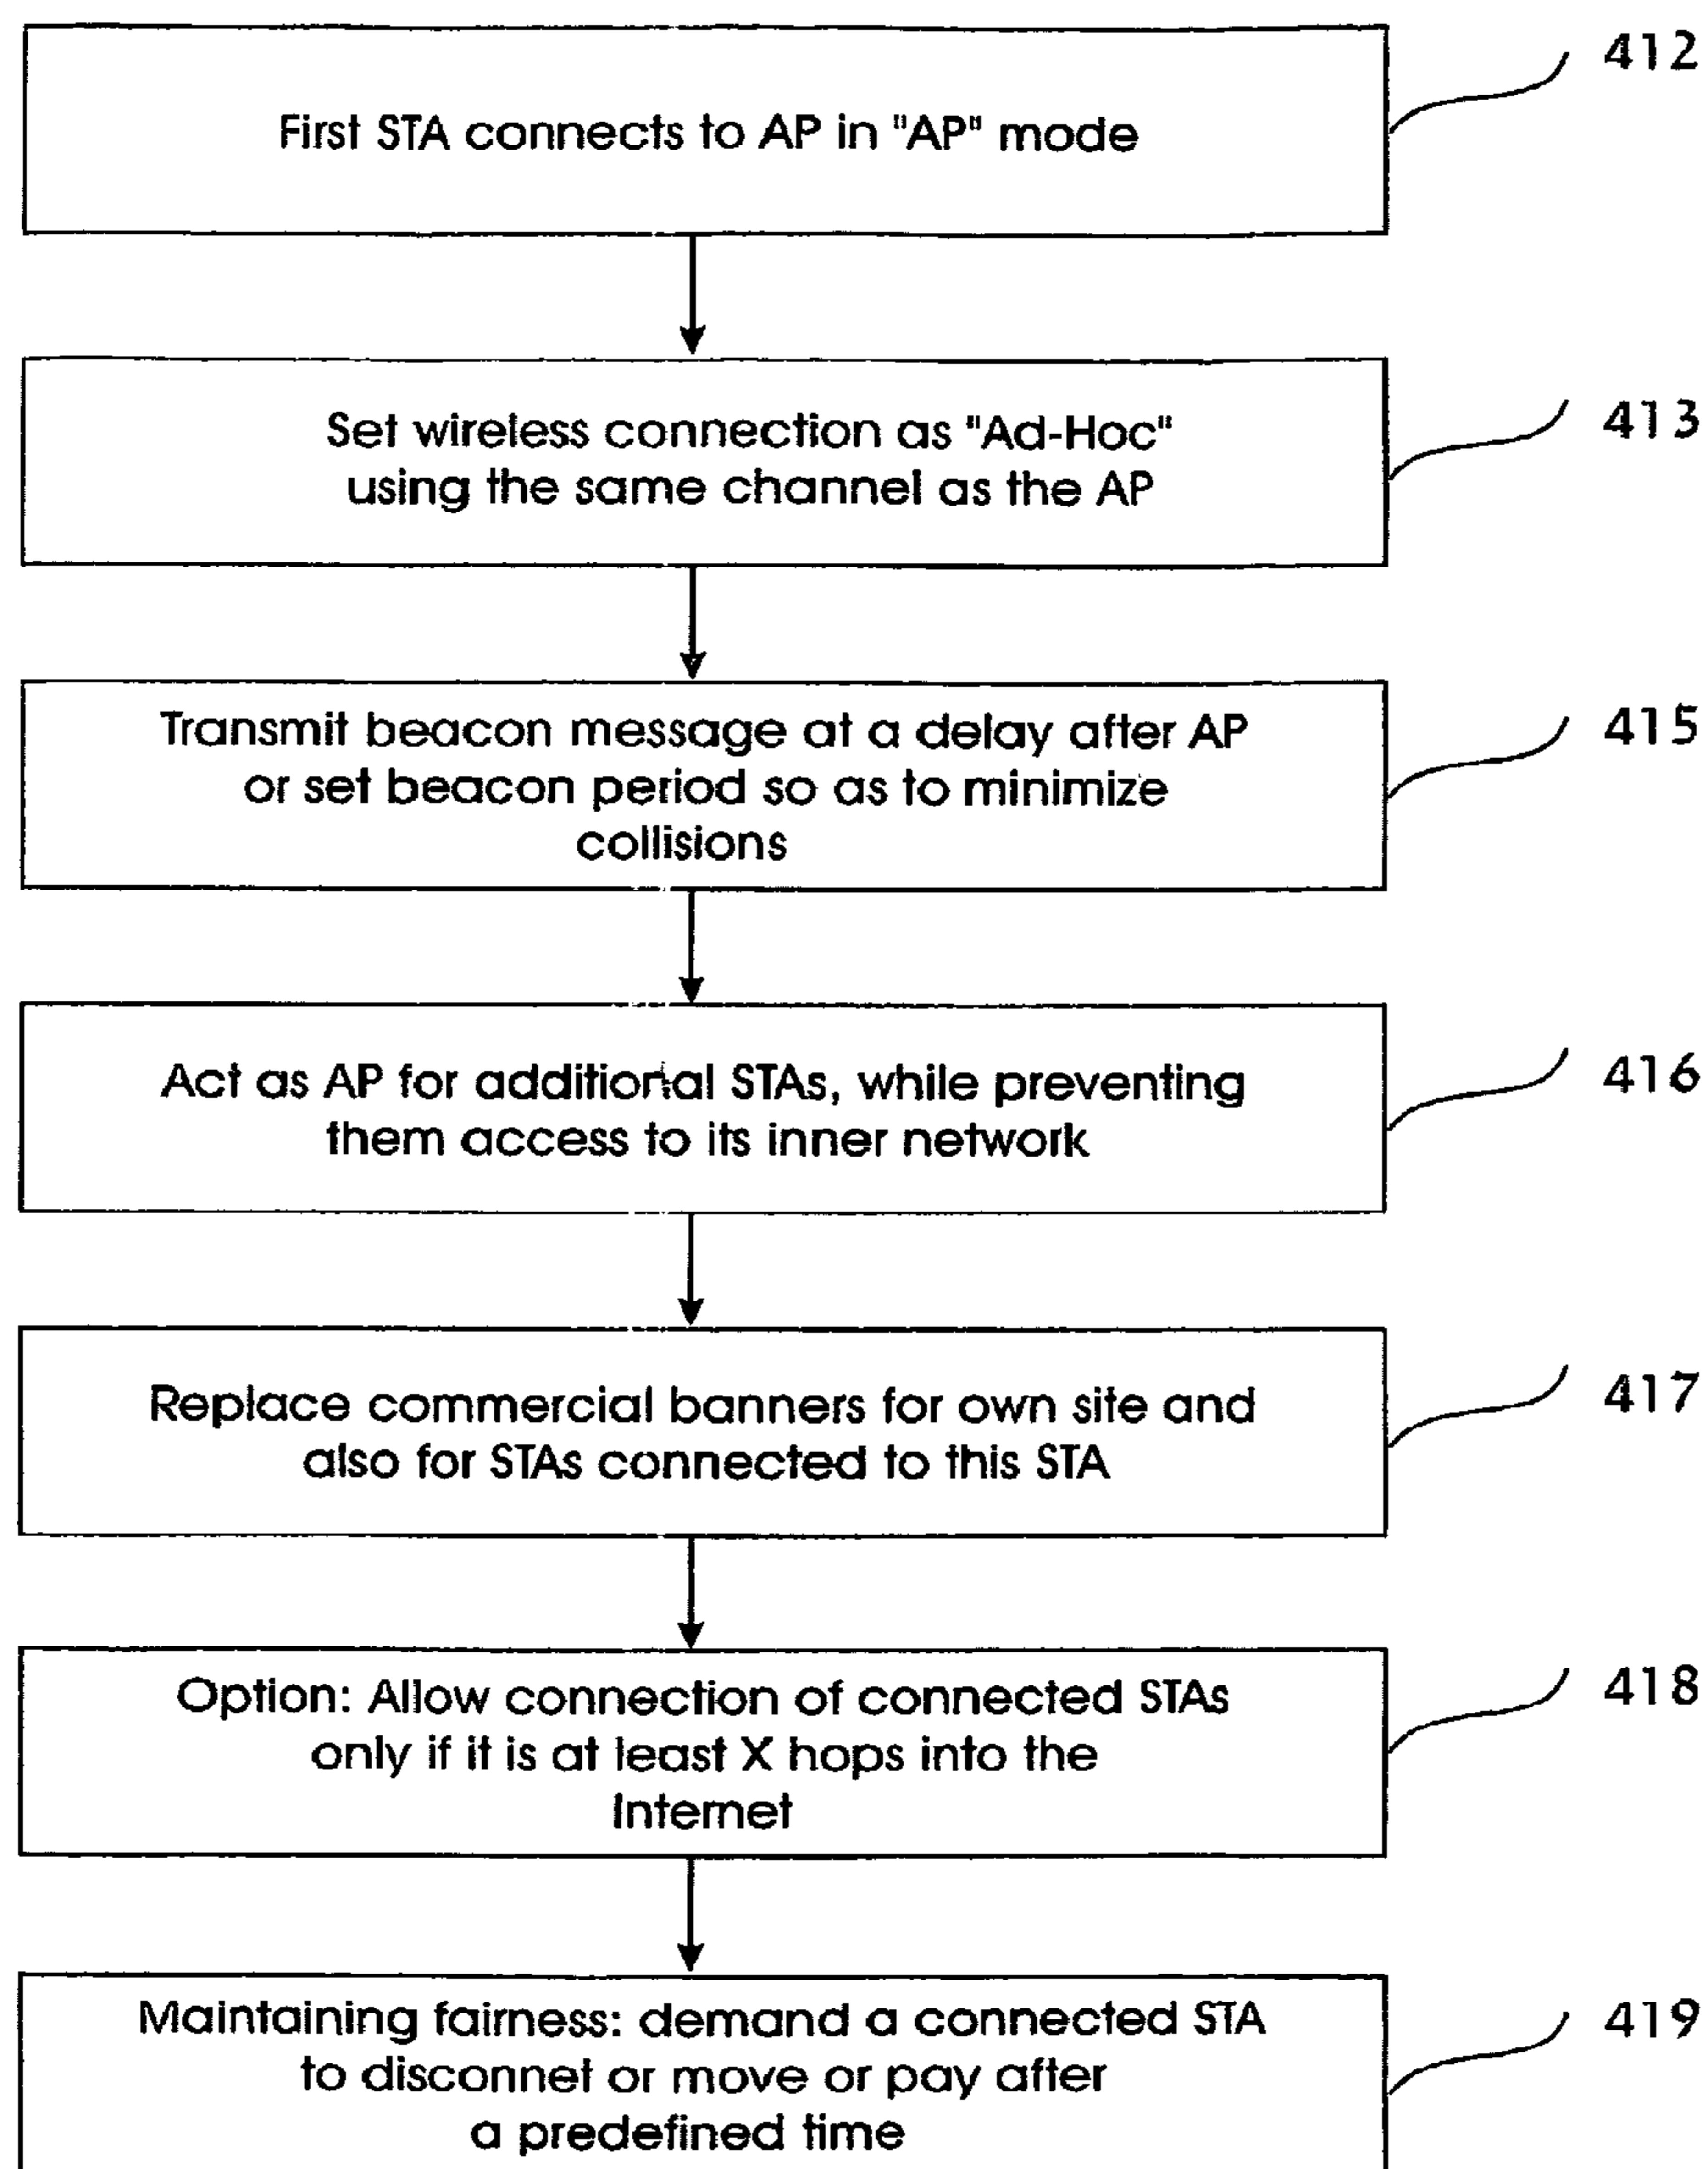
First STA connects to AP in "AP" mode

412

Set wireless connection as "Ad-Hoc" using the same channel as the AP

413

Transmit beacon message at a delay after AP or set beacon period so as to minimize collisions

415

Act as AP for additional STAs, while preventing them access to its inner network

416

Replace commercial banners for own site and also for STAs connected to this STA

417

Option: Allow connection of connected STAs only if it is at least X hops into the Internet

418

Maintaining fairness: demand a connected STA to disconnet or move or pay after a predefined time

419